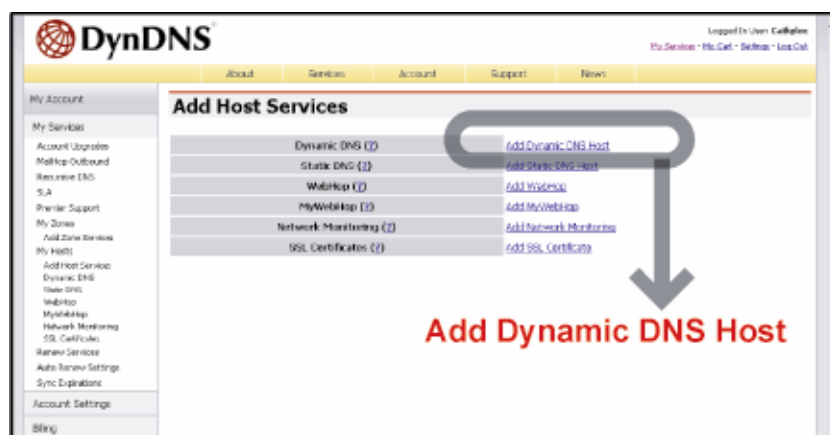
DynDNS®

Logged In User: Cathyloo
My Services · My Cart · Settings · Log Out

About | Services | Account | Support | News

My Account

My Services

Account Upgrades
MailHop Outbound
Recursive DNS
SLA
Premier Support
My Zones
Add Zone Services
My Hosts
Add Host Services
Dynamic DNS
Static DNS
WebHop
MyWebHop
Network Monitoring
SSL Certificates
Renew Services
Auto Renew Settings
Sync Expirations

Account Settings

Billing

Add Host Services

| | |
|---|---|
| Dynamic DNS (?) | Add Dynamic DNS Host |
| Static DNS (?) | Add Static DNS Host |
| WebHop (?) | Add WebHop |
| MyWebHop (?) | Add MyWebHop |
| Network Monitoring (?) | Add Network Monitoring |
| SSL Certificates (?) | Add SSL Certificate |

Add Dynamic DNS Host